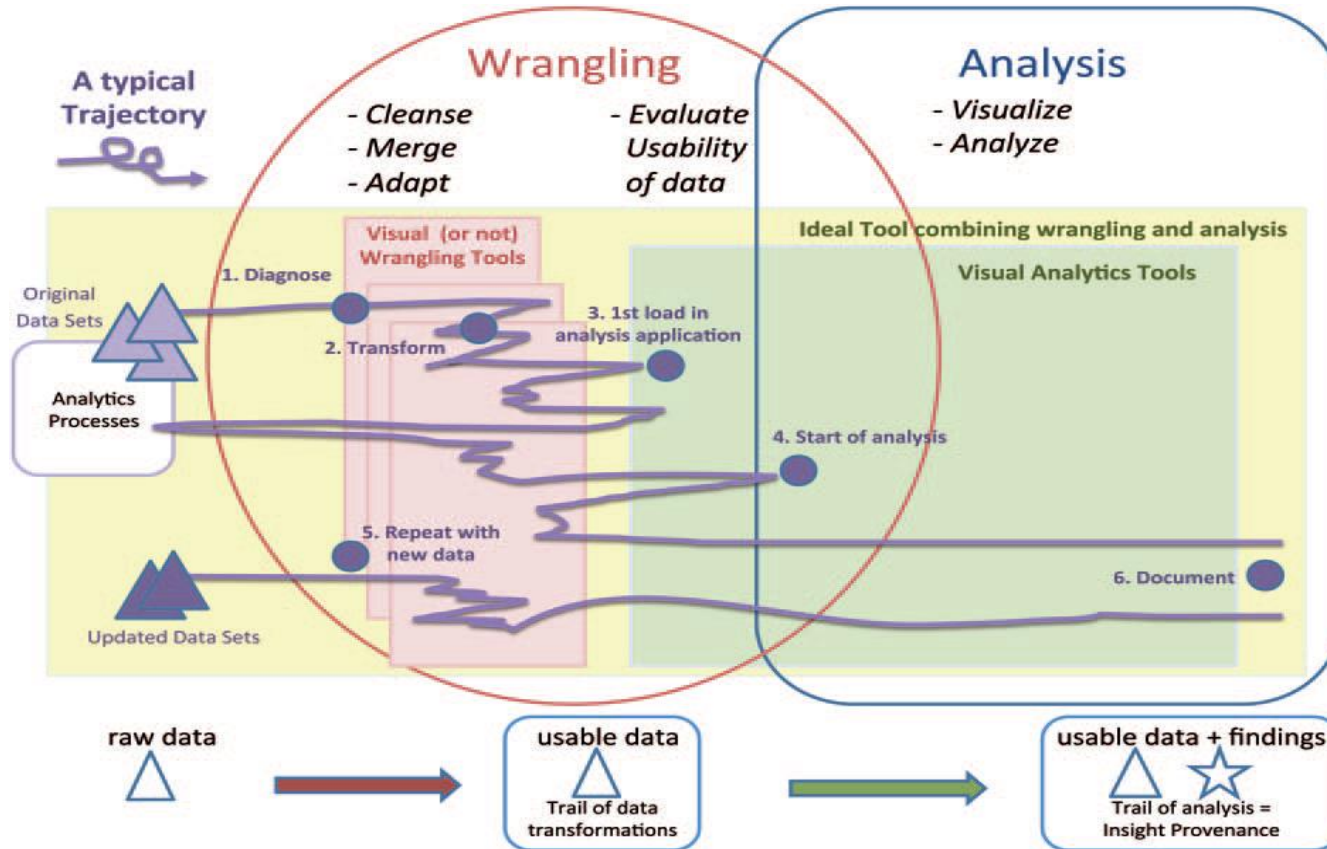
A typical Trajectory

Wrangling

- Cleanse
- Merge
- Adapt

- Evaluate Usability of data

Analysis

- Visualize
- Analyze

Ideal Tool combining wrangling and analysis

Visual (or not) Wrangling Tools

Visual Analytics Tools

Original Data Sets

Analytics Processes

1. Diagnose

2. Transform

3. 1st load in analysis application

4. Start of analysis

5. Repeat with new data

6. Document

Updated Data Sets

raw data

usable data

Trail of data transformations

usable data + findings

Trail of analysis = Insight Provenance